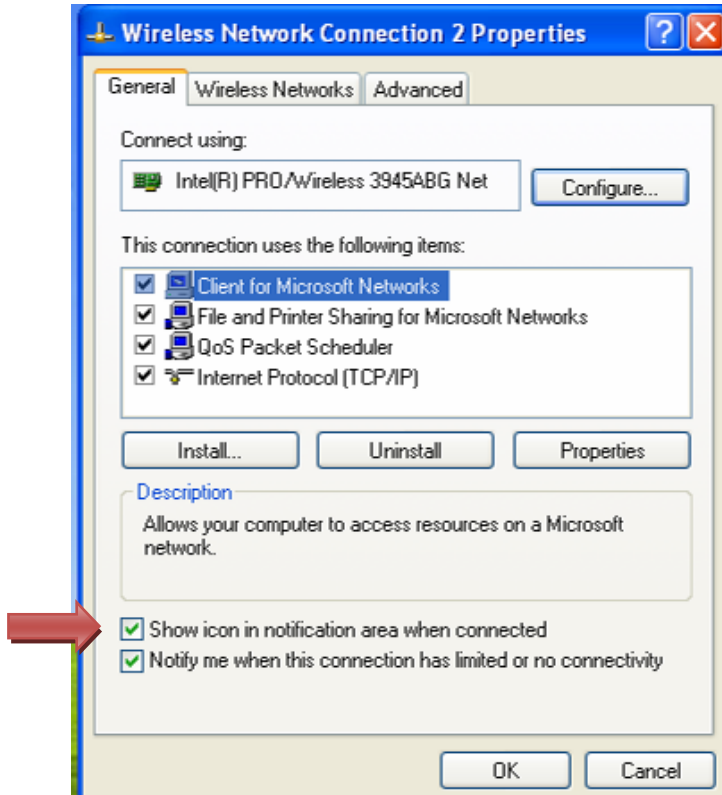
Wireless Network Connection 2 Properties

General | Wireless Networks | Advanced

Connect using:

Intel(R) PRO/Wireless 3945ABG Net

Configure...

This connection uses the following items:

Client for Microsoft Networks
File and Printer Sharing for Microsoft Networks
QoS Packet Scheduler
Internet Protocol (TCP/IP)

Install... | Uninstall | Properties

Description

Allows your computer to access resources on a Microsoft network.

Show icon in notification area when connected
Notify me when this connection has limited or no connectivity

OK | Cancel